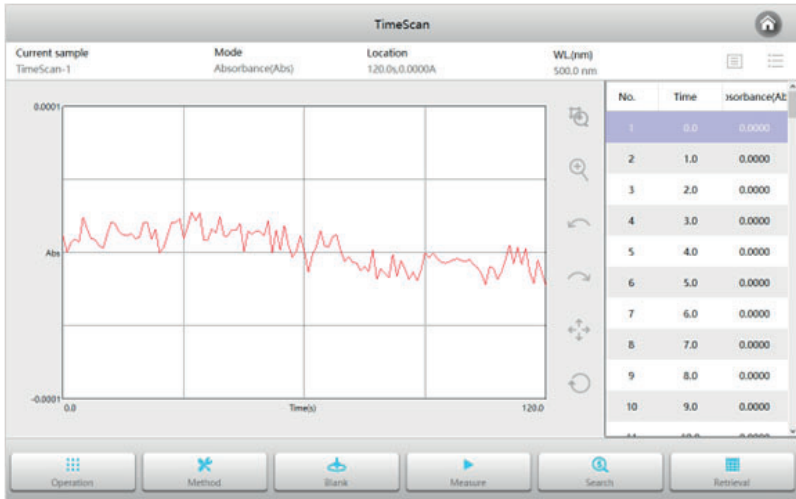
TimeScan

Current sample
TimeScan-1

Mode
Absorbance(Abs)

Location
120.0s,0.0000A

WL.(nm)
500.0 nm

0.0001

Abs

-0.0001

0.0

Time(s)

120.0

| No. | Time | ɔsorbance(Ab |
|---|---|---|
| 1 | 0.0 | 0.0000 |
| 2 | 1.0 | 0.0000 |
| 3 | 2.0 | 0.0000 |
| 4 | 3.0 | 0.0000 |
| 5 | 4.0 | 0.0000 |
| 6 | 5.0 | 0.0000 |
| 7 | 6.0 | 0.0000 |
| 8 | 7.0 | 0.0000 |
| 9 | 8.0 | 0.0000 |
| 10 | 9.0 | 0.0000 |
| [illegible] | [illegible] | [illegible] |

Operation
Method
Blank
Measure
Search
Retrieval